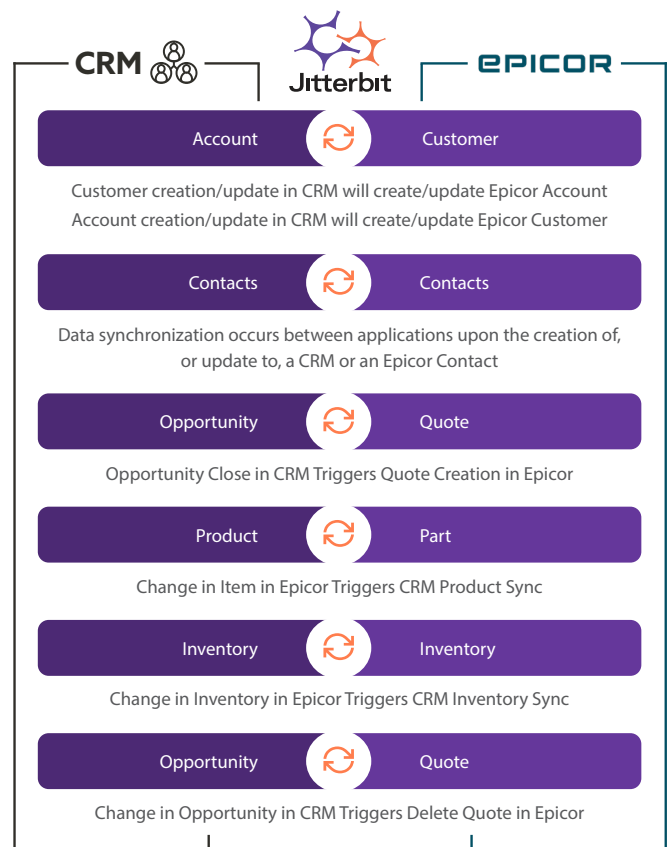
CRM

Jitterbit

EPICOR

Account
Customer

Customer creation/update in CRM will create/update Epicor Account
Account creation/update in CRM will create/update Epicor Customer

Contacts
Contacts

Data synchronization occurs between applications upon the creation of, or update to, a CRM or an Epicor Contact

Opportunity
Quote

Opportunity Close in CRM Triggers Quote Creation in Epicor

Product
Part

Change in Item in Epicor Triggers CRM Product Sync

Inventory
Inventory

Change in Inventory in Epicor Triggers CRM Inventory Sync

Opportunity
Quote

Change in Opportunity in CRM Triggers Delete Quote in Epicor